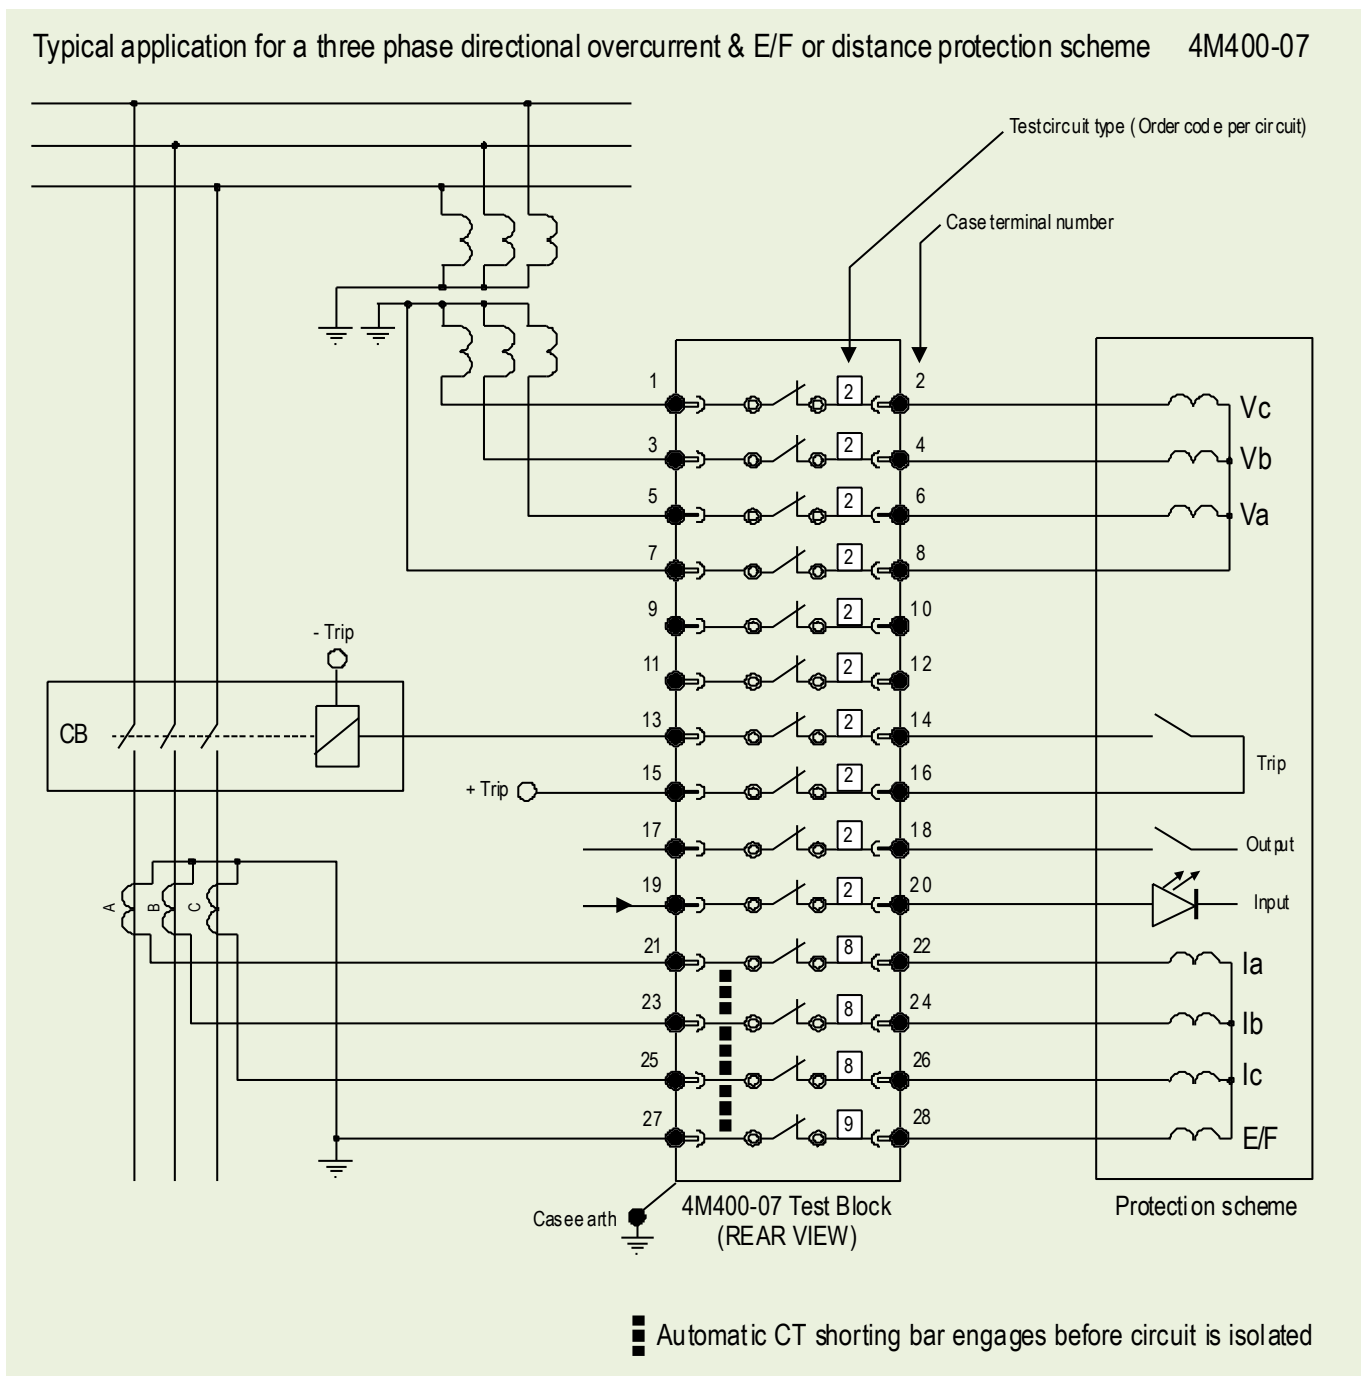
Typical application for a three phase directional overcurrent & E/F or distance protection scheme 4M400-07

Testcircuit type (Order code per circuit)

Case terminal number

1 2 2
3 2 4
5 2 6
7 2 8
9 2 10
11 2 12
13 2 14
15 2 16
17 2 18
19 2 20
21 8 22
23 8 24
25 8 26
27 9 28

Vc
Vb
Va

- Trip

CB

+ Trip

Trip

Output

Input

A B C

Ia
Ib
Ic
E/F

Casee arth

4M400-07 Test Block
(REAR VIEW)

Protection scheme

Automatic CT shorting bar engages before circuit is isolated